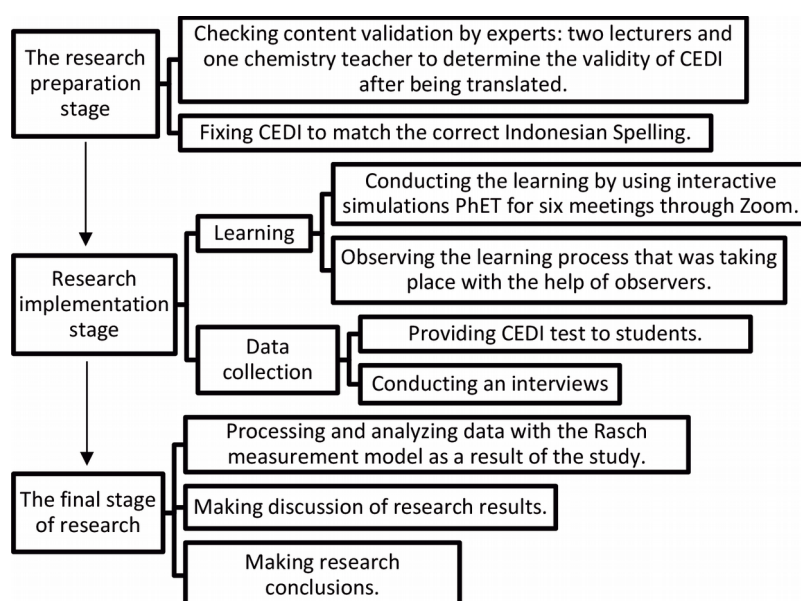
The research preparation stage

Checking content validation by experts: two lecturers and one chemistry teacher to determine the validity of CEDI after being translated.

Fixing CEDI to match the correct Indonesian Spelling.

Research implementation stage

Learning

Conducting the learning by using interactive simulations PhET for six meetings through Zoom.

Observing the learning process that was taking place with the help of observers.

Data collection

Providing CEDI test to students.

Conducting an interviews

The final stage of research

Processing and analyzing data with the Rasch measurement model as a result of the study.

Making discussion of research results.

Making research conclusions.